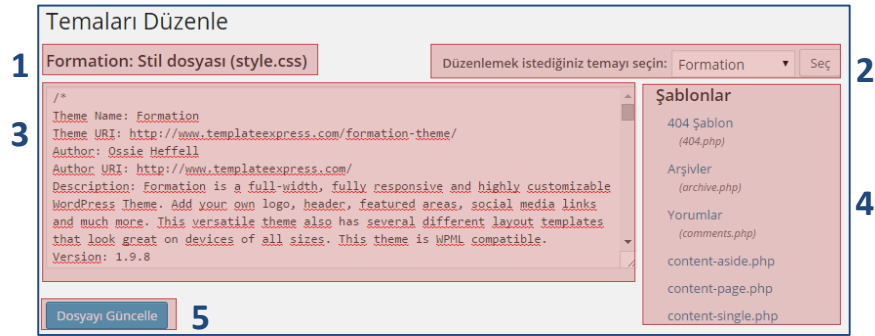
Temaları Düzenle

1

Formation: Stil dosyası (style.css)

Düzenlemek istediğiniz temayı seçin: Formation Seç

2

3

/*
Theme Name: Formation
Theme URI: http://www.templateexpress.com/formation-theme/
Author: Ossie Heffell
Author URI: http://www.templateexpress.com/
Description: Formation is a full-width, fully responsive and highly customizable WordPress Theme. Add your own logo, header, featured areas, social media links and much more. This versatile theme also has several different layout templates that look great on devices of all sizes. This theme is WPML compatible.
Version: 1.9.8

Şablonlar

404 Şablon
(404.php)

Arşivler
(archive.php)

Yorumlar
(comments.php)

content-aside.php

content-page.php

content-single.php

4

Dosyayı Güncelle

5